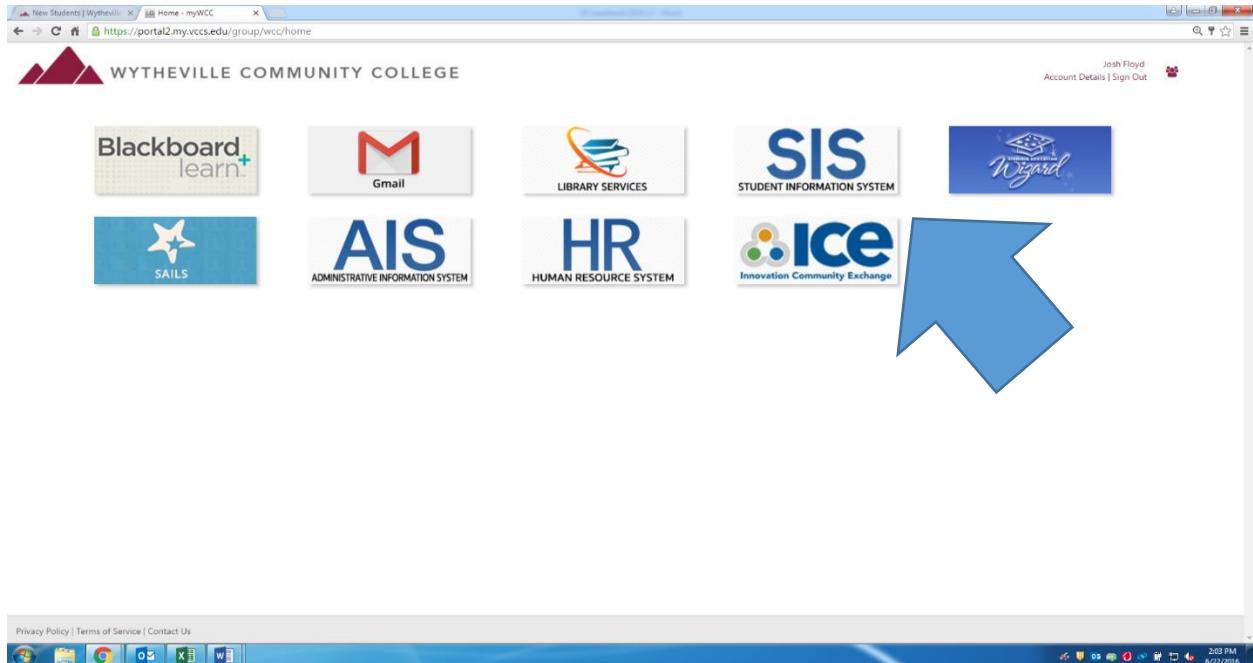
New Students | Wytheville ×
Home - myWCC ×

https://portal2.my.vccs.edu/group/wcc/home

WYTHEVILLE COMMUNITY COLLEGE

Josh Floyd
Account Details | Sign Out

Blackboard learn

Gmail

LIBRARY SERVICES

SIS
STUDENT INFORMATION SYSTEM

Wizard

SAILS

AIS
ADMINISTRATIVE INFORMATION SYSTEM

HR
HUMAN RESOURCE SYSTEM

ICE
Innovation Community Exchange

Privacy Policy | Terms of Service | Contact Us

2:03 PM
6/22/2016